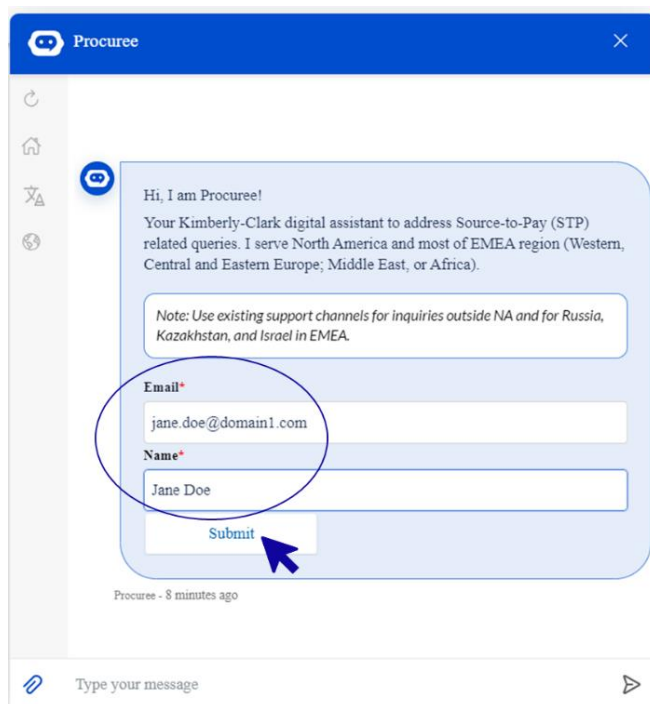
Procuree

Hi, I am Procuree!

Your Kimberly-Clark digital assistant to address Source-to-Pay (STP) related queries. I serve North America and most of EMEA region (Western, Central and Eastern Europe; Middle East, or Africa).

Note: Use existing support channels for inquiries outside NA and for Russia, Kazakhstan, and Israel in EMEA.

Email*

jane.doe@domain1.com

Name*

Jane Doe

Submit

Procuree - 8 minutes ago

Type your message